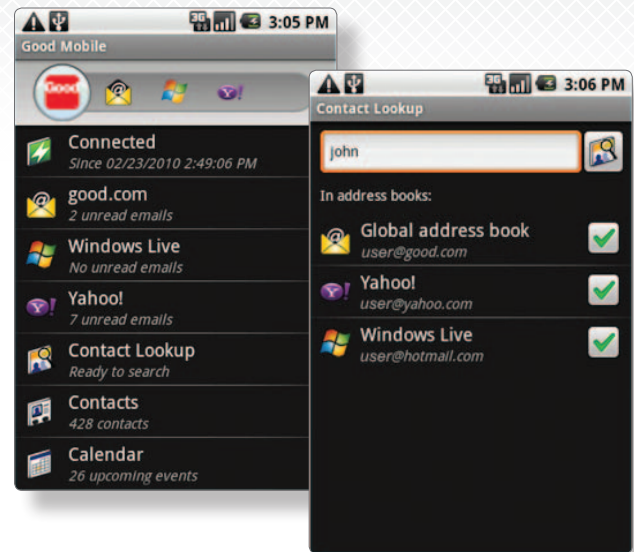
3G 3:05 PM
Good Mobile
Good
Y!

Connected
Since 02/23/2010 2:49:06 PM

good.com
2 unread emails

Windows Live
No unread emails

Yahoo!
7 unread emails

Contact Lookup
Ready to search

Contacts
428 contacts

Calendar
26 upcoming events

3G 3:06 PM
Contact Lookup
john
In address books:

Global address book
user@good.com

Yahoo!
user@yahoo.com

Windows Live
user@hotmail.com